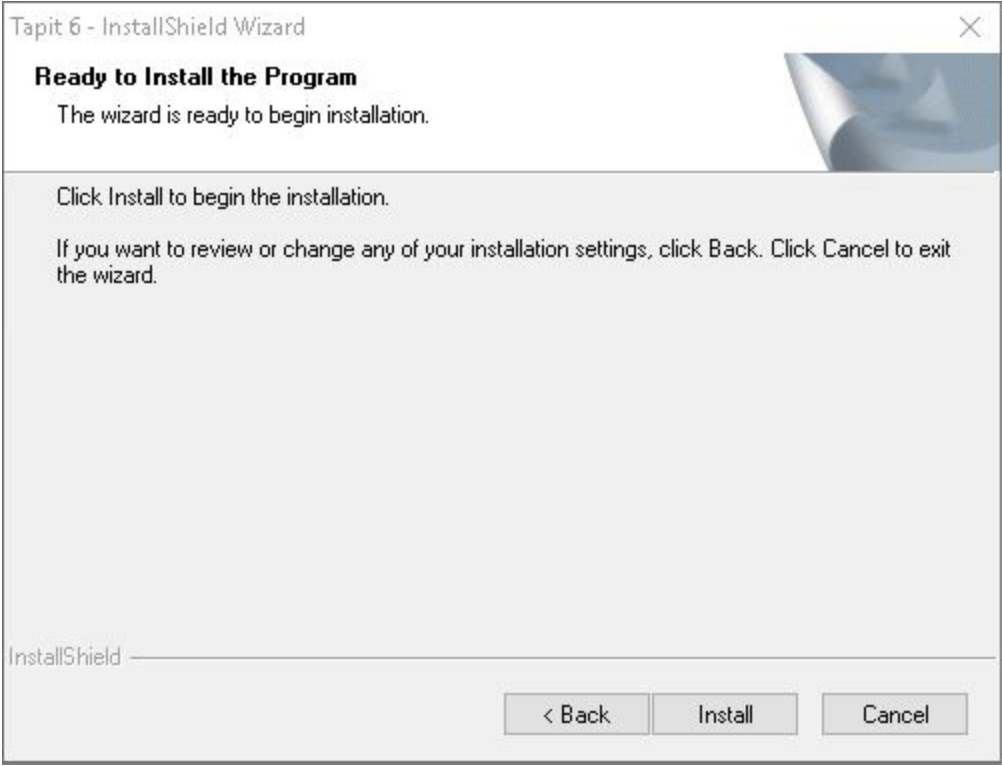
Tapit 6 - InstallShield Wizard

Ready to Install the Program

The wizard is ready to begin installation.

Click Install to begin the installation.

If you want to review or change any of your installation settings, click Back. Click Cancel to exit the wizard.

InstallShield

< Back

Install

Cancel